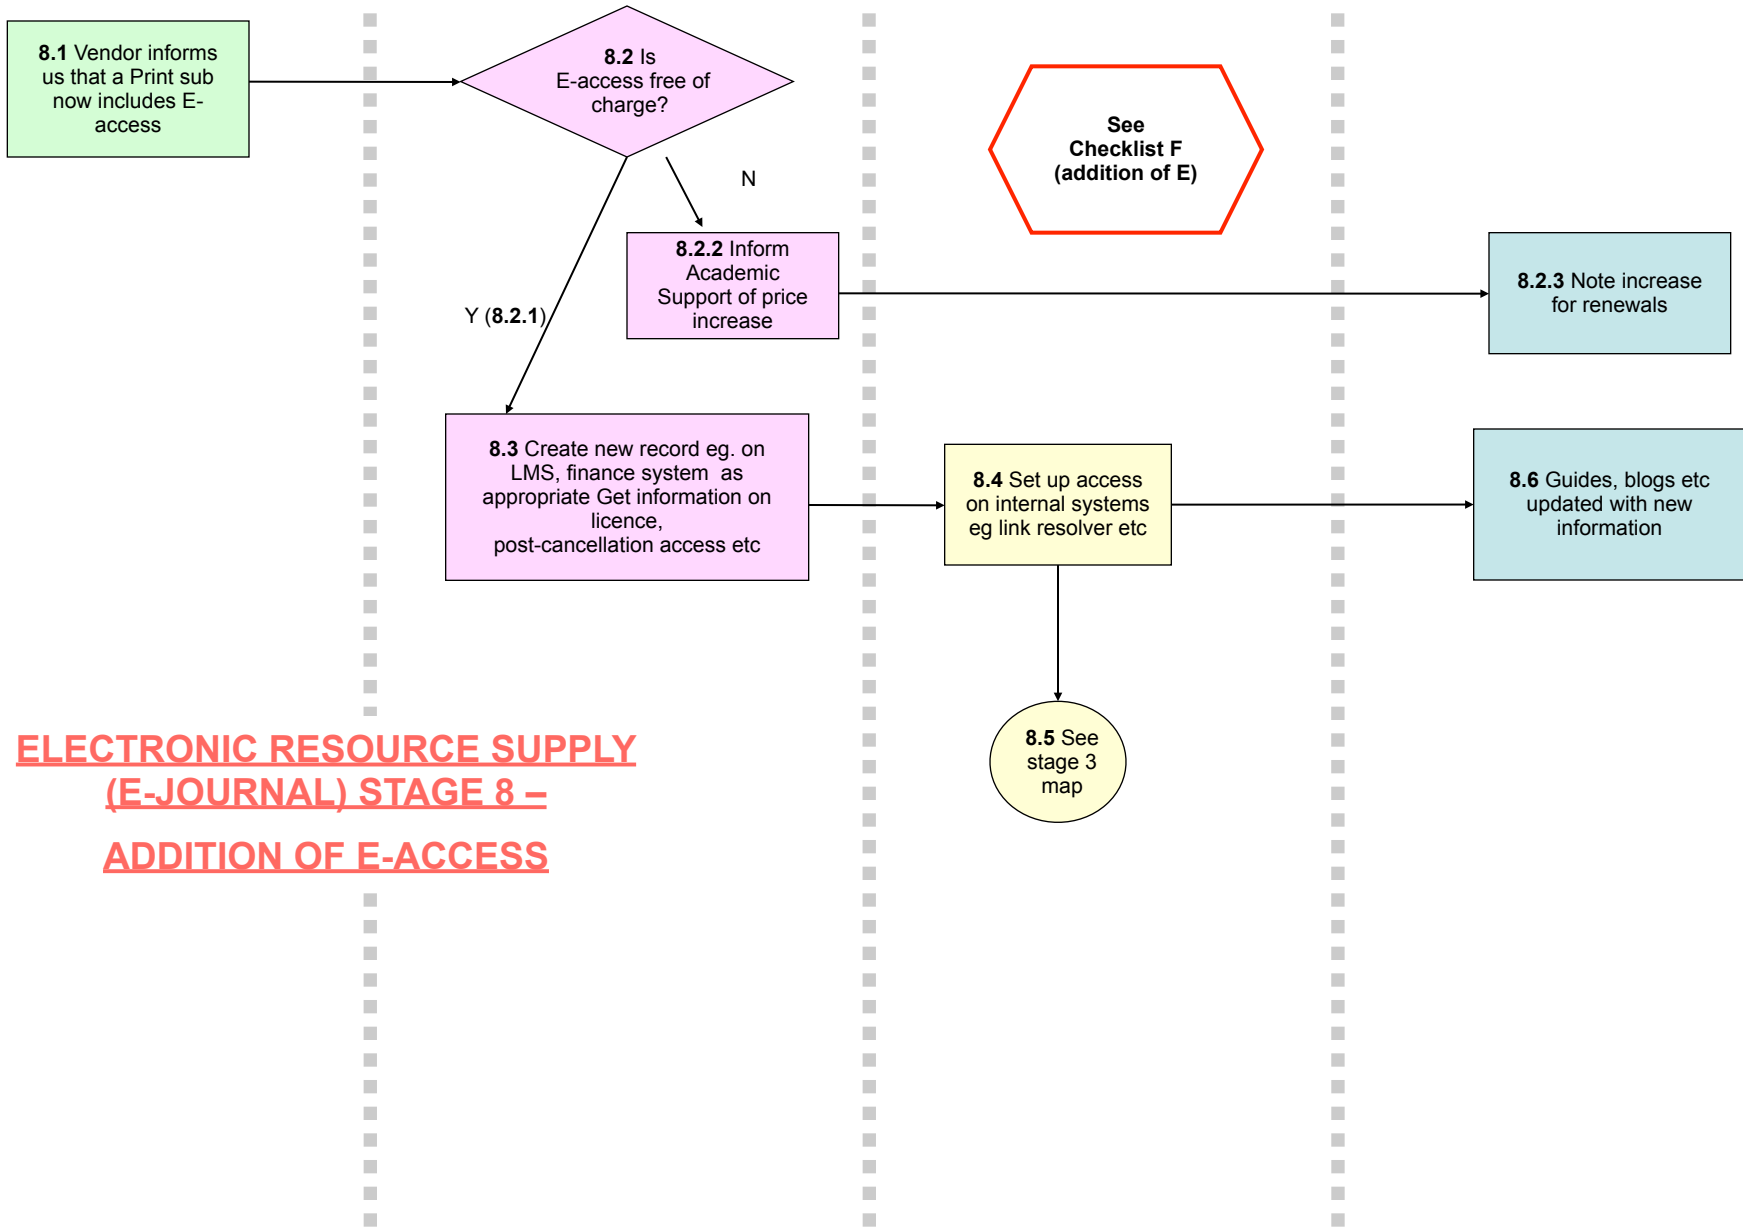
8.1 Vendor informs us that a Print sub now includes E-access

8.2 Is E-access free of charge?

N

8.2.2 Inform Academic Support of price increase

Y (8.2.1)

See Checklist F (addition of E)

8.2.3 Note increase for renewals

8.3 Create new record eg. on LMS, finance system as appropriate Get information on licence, post-cancellation access etc

8.4 Set up access on internal systems eg link resolver etc

8.6 Guides, blogs etc updated with new information

8.5 See stage 3 map

ELECTRONIC RESOURCE SUPPLY (E-JOURNAL) STAGE 8 –

ADDITION OF E-ACCESS